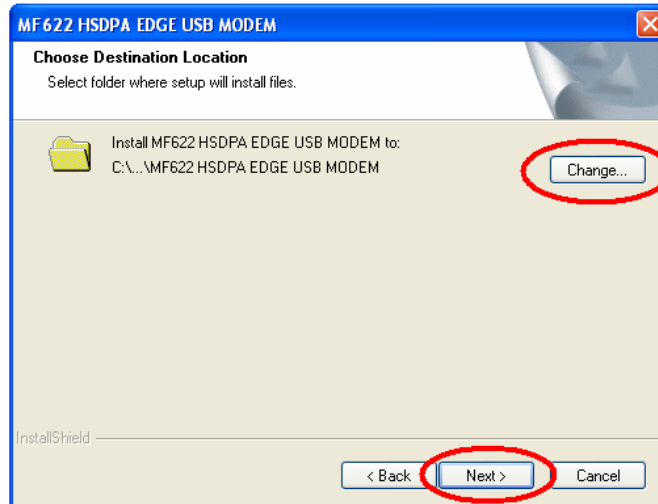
MF622 HSDPA EDGE USB MODEM

Choose Destination Location

Select folder where setup will install files.

Install MF622 HSDPA EDGE USB MODEM to:
C:\...\MF622 HSDPA EDGE USB MODEM

Change...

InstallShield

< Back

Next >

Cancel